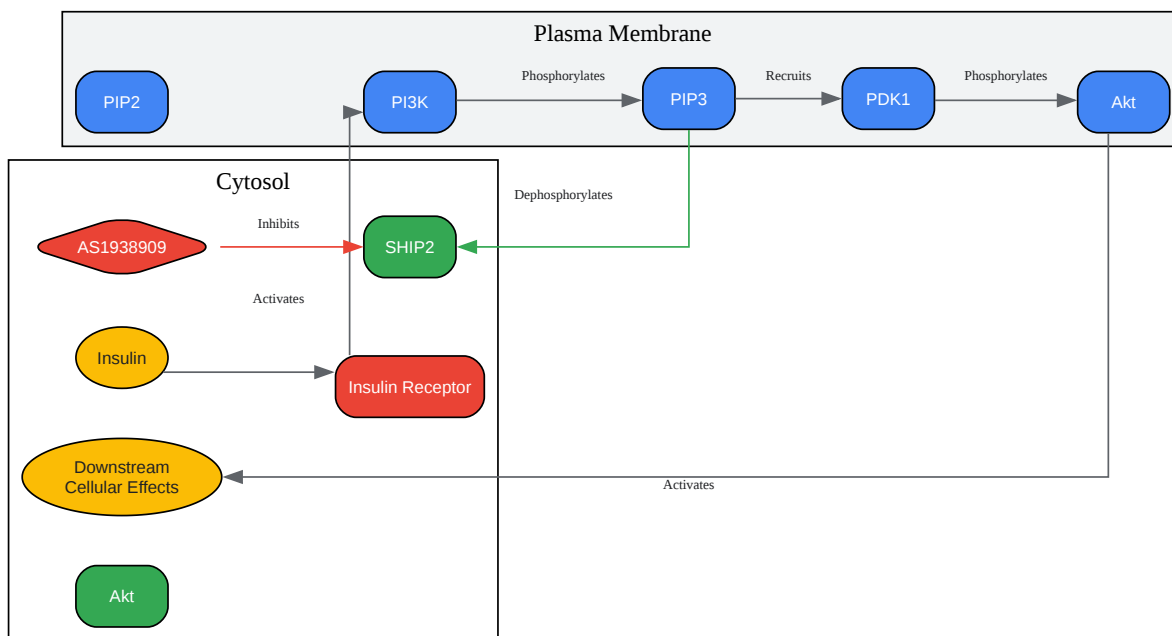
Plasma Membrane

PIP2

PI3K

Phosphorylates

PIP3

Recruits

PDK1

Phosphorylates

Akt

Cytosol

Dephosphorylates

AS1938909

Inhibits

SHIP2

Activates

Insulin

Insulin Receptor

Downstream Cellular Effects

Activates

Akt